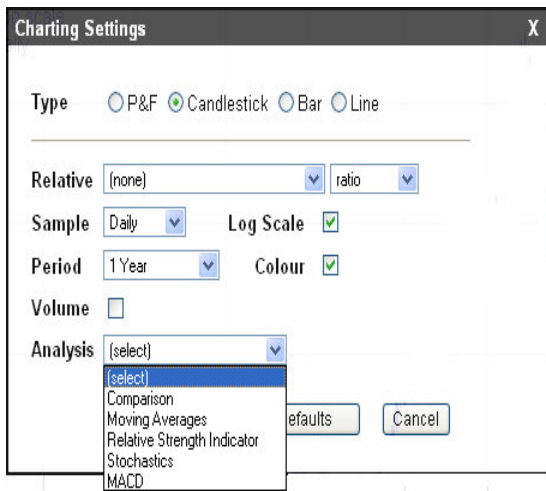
Charting Settings X

Type P&F Candlestick Bar Line

Relative (none) ratio

Sample Daily Log Scale

Period 1 Year Colour

Volume

Analysis (select)

(select)
Comparison
Moving Averages
Relative Strength Indicator
Stochastics
MACD

efaults Cancel